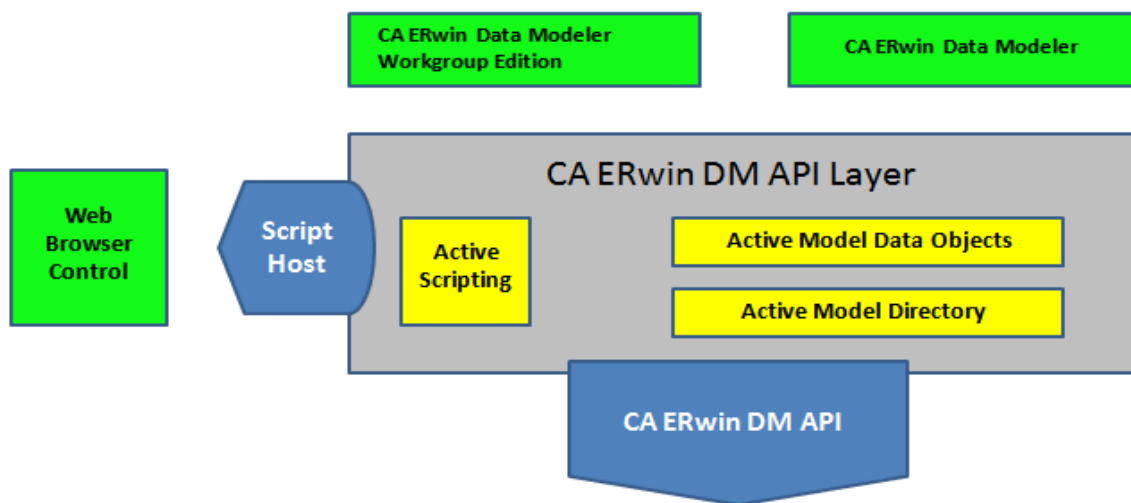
CA ERwin Data Modeler Workgroup Edition

CA ERwin Data Modeler

CA ERwin DM API Layer

Web Browser Control

Script Host

Active Scripting

Active Model Data Objects

Active Model Directory

CA ERwin DM API